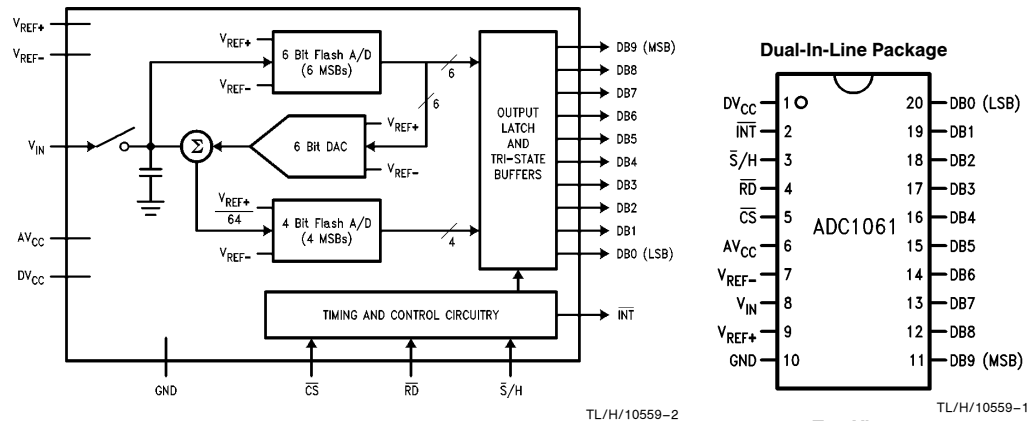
$V_{REF+}$

$V_{REF-}$

$V_{IN}$

$AV_{CC}$

$DV_{CC}$

$V_{REF+}$

6 Bit Flash A/D (6 MSBs)

$V_{REF-}$

6

6

$V_{REF+}$

6 Bit DAC

$V_{REF-}$

Σ

$\frac{V_{REF+}}{64}$

4 Bit Flash A/D (4 MSBs)

$V_{REF-}$

4

OUTPUT LATCH AND TRI-STATE BUFFERS

DB9 (MSB)

DB8

DB7

DB6

DB5

DB4

DB3

DB2

DB1

DB0 (LSB)

TIMING AND CONTROL CIRCUITRY

$\overline{INT}$

GND

$\overline{CS}$

$\overline{RD}$

$\overline{S}/H$

TL/H/10559–2

Dual-In-Line Package

| | | | |
|---|---|---|---|
| $DV_{CC}$ | 1 | 20 | DB0 (LSB) |
| $\overline{INT}$ | 2 | 19 | DB1 |
| $\overline{S}/H$ | 3 | 18 | DB2 |
| $\overline{RD}$ | 4 | 17 | DB3 |
| $\overline{CS}$ | 5 | 16 | DB4 |
| $AV_{CC}$ | 6 | 15 | DB5 |
| $V_{REF-}$ | 7 | 14 | DB6 |
| $V_{IN}$ | 8 | 13 | DB7 |
| $V_{REF+}$ | 9 | 12 | DB8 |
| GND | 10 | 11 | DB9 (MSB) |

ADC1061

TL/H/10559–1